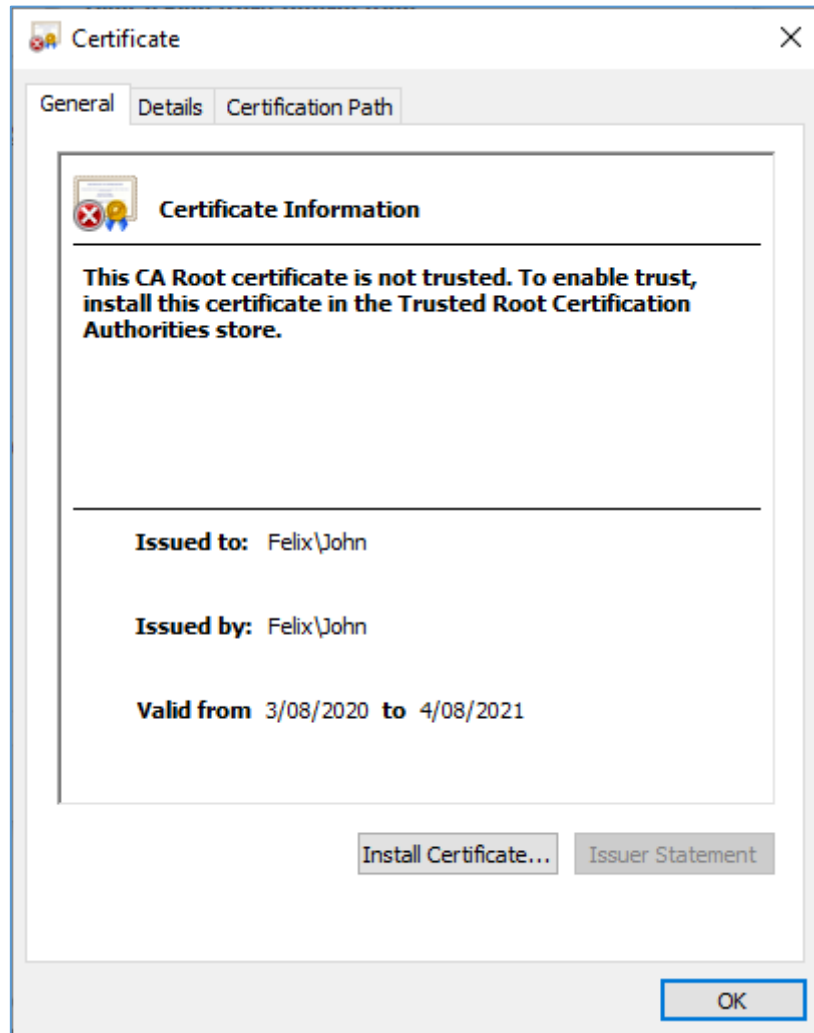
Certificate

General Details Certification Path

Certificate Information

This CA Root certificate is not trusted. To enable trust, install this certificate in the Trusted Root Certification Authorities store.

Issued to: Felix\John

Issued by: Felix\John

Valid from 3/08/2020 to 4/08/2021

Install Certificate... Issuer Statement

OK